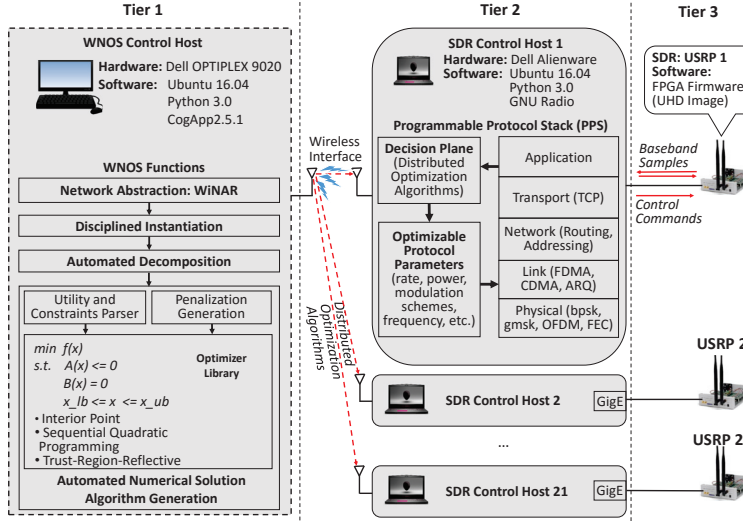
Tier 1

WNOS Control Host

Hardware: Dell OPTIPLEX 9020
Software: Ubuntu 16.04
Python 3.0
CogApp2.5.1

WNOS Functions

Network Abstraction: WiNAR

Disciplined Instantiation

Automated Decomposition

Utility and Constraints Parser

Penalization Generation

min f(x)
s.t. A(x) <= 0
B(x) = 0
x_lb <= x <= x_ub

Optimizer Library

• Interior Point
• Sequential Quadratic Programming
• Trust-Region-Reflective

Automated Numerical Solution Algorithm Generation

Tier 2

Wireless Interface

Distributed Optimization Algorithms

SDR Control Host 1
Hardware: Dell Alienware
Software: Ubuntu 16.04
Python 3.0
GNU Radio

Programmable Protocol Stack (PPS)

Decision Plane (Distributed Optimization Algorithms)

Optimizable Protocol Parameters (rate, power, modulation schemes, frequency, etc.)

Application

Transport (TCP)

Network (Routing, Addressing)

Link (FDMA, CDMA, ARQ)

Physical (bpsk, gmsk, OFDM, FEC)

SDR Control Host 2

GigE

...

SDR Control Host 21

GigE

Tier 3

SDR: USRP 1
Software:
FPGA Firmware
(UHD Image)

Baseband Samples

Control Commands

USRP 2

USRP 2